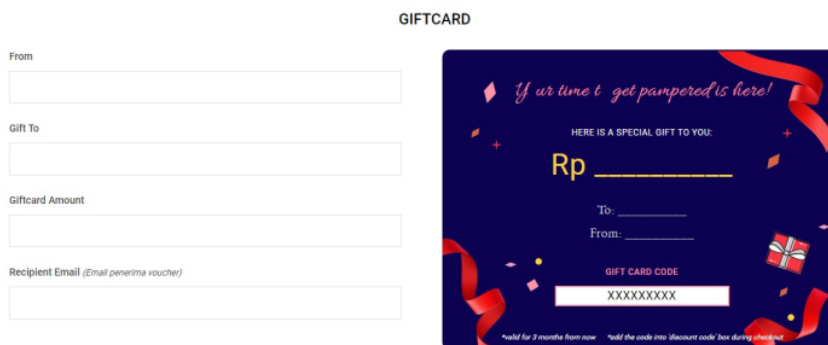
GIFTCARD

From

Gift To

Giftcard Amount

Recipient Email (Email penerima voucher)

Y ur time t get pampered is here!

HERE IS A SPECIAL GIFT TO YOU:

Rp ___________

To: ___________

From: ___________

GIFT CARD CODE

XXXXXXXXX

*valid for 3 months from now *add the code into 'discount code' box during checkout